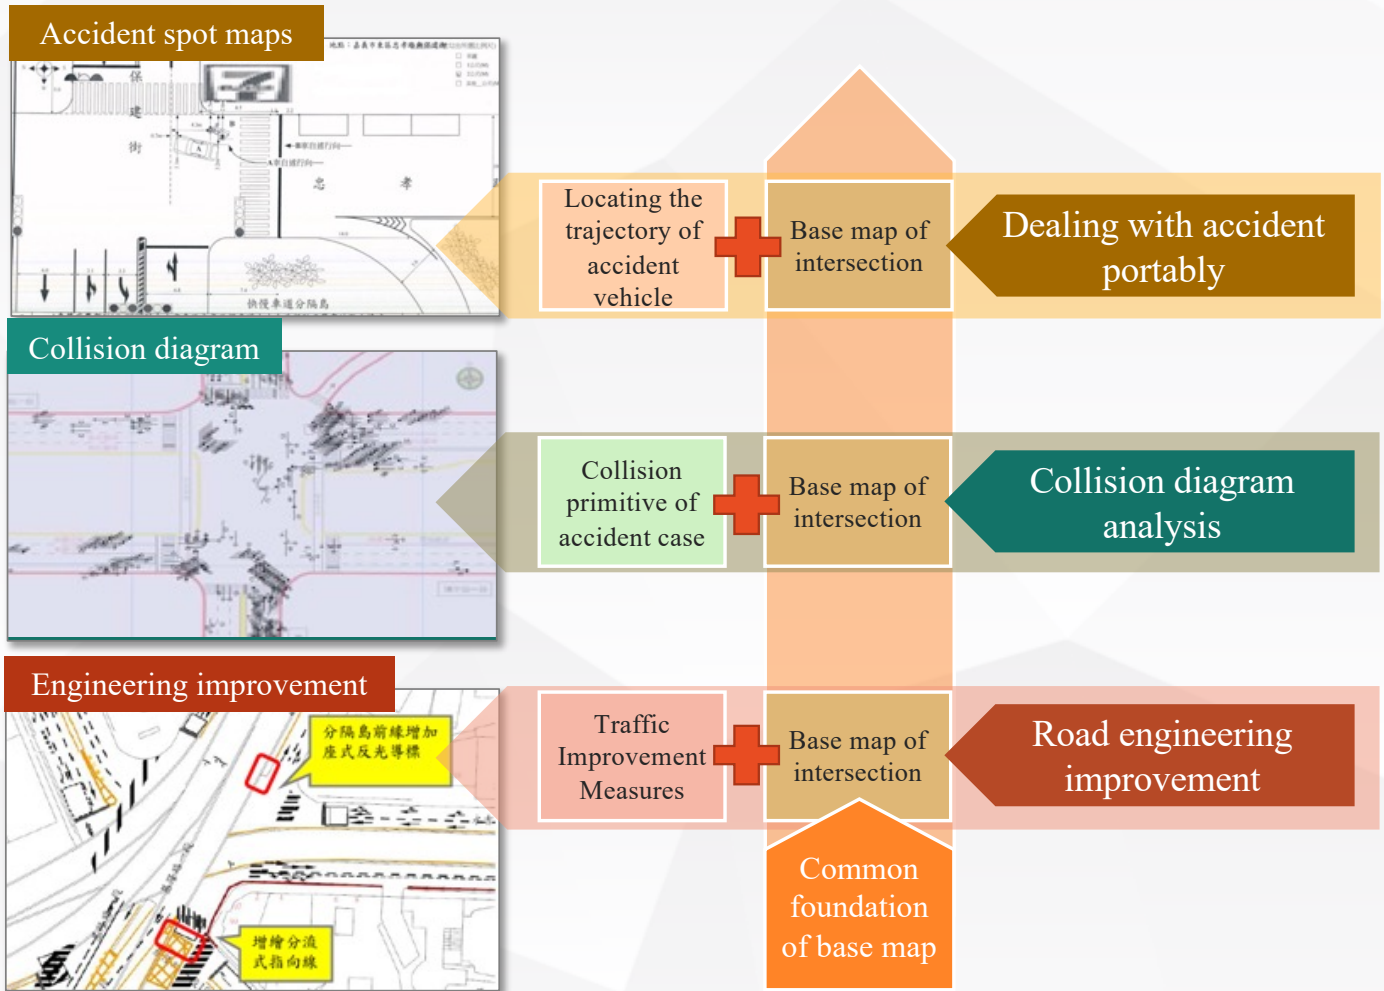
Accident spot maps

保

建

街

忠

孝

快慢車道分隔島

Locating the trajectory of accident vehicle

Base map of intersection

Dealing with accident portably

Collision diagram

Collision primitive of accident case

Base map of intersection

Collision diagram analysis

Engineering improvement

分隔島前緣增加座式反光導標

增繪分流式指向線

Traffic Improvement Measures

Base map of intersection

Road engineering improvement

Common foundation of base map